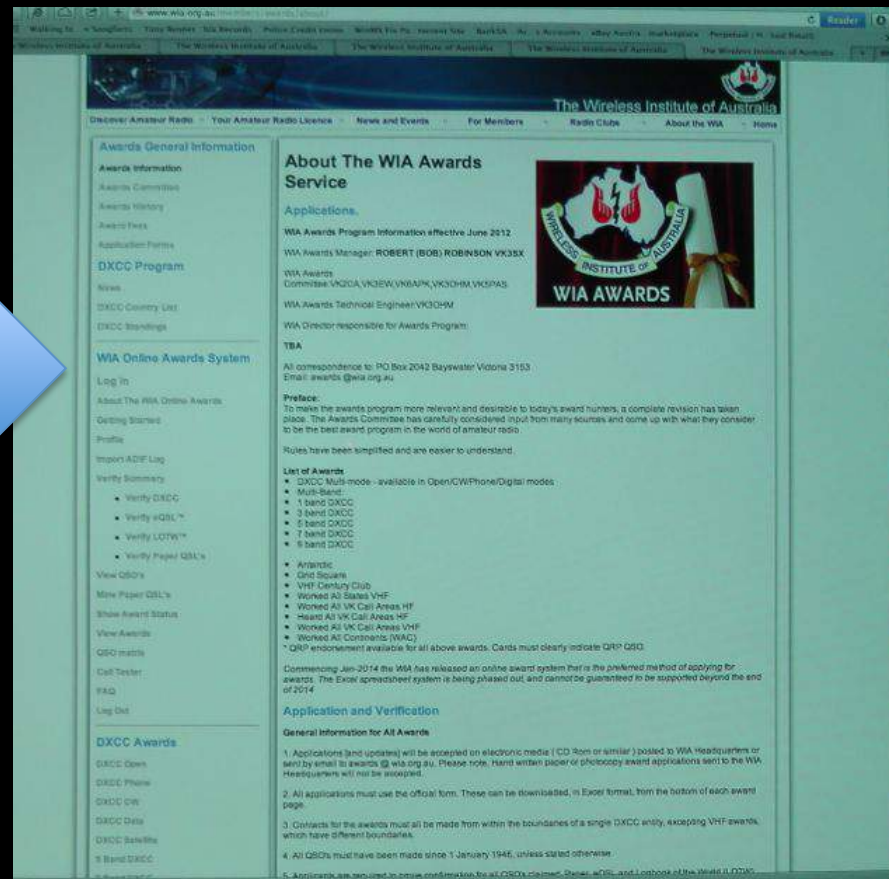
www.wia.org.au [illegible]

Reader

The Wireless Institute of Australia

Discover Amateur Radio · Your Amateur Radio Licence · News and Events · For Members · Radio Clubs · About the WIA · Home

Awards General Information

Awards Information

Awards Committee

Awards History

Award Fees

Application Forms

DXCC Program

News

DXCC Country List

DXCC Standings

WIA Online Awards System

Log In

About The WIA Online Awards

Getting Started

Profile

Import ADIF Log

Verify Summary

- Verify DXCC
- Verify eQSL™
- Verify LOTW™
- Verify Paper QSL's

View QSO's

Mine Paper QSL's

Show Award Status

View Awards

QSO matrix

Call Tester

FAQ

Log Out

DXCC Awards

DXCC Open

DXCC Phone

DXCC CW

DXCC Data

DXCC Satellite

5 Band DXCC

About The WIA Awards Service

WIRELESS INSTITUTE OF AUSTRALIA

WIA AWARDS

Applications.

WIA Awards Program Information effective June 2012

WIA Awards Manager: ROBERT (BOB) ROBINSON VK3SX

WIA Awards Committee:VK2OA,VK3EW,VK6APK,VK3OHM,VK5PAS

WIA Awards Technical Engineer:VK3OHM

WIA Director responsible for Awards Program:

TBA

All correspondence to: PO Box 2042 Bayswater Victoria 3153
Email: awards @wia.org.au

Preface:
To make the awards program more relevant and desirable to today's award hunters, a complete revision has taken place. The Awards Committee has carefully considered input from many sources and come up with what they consider to be the best award program in the world of amateur radio.

Rules have been simplified and are easier to understand.

List of Awards
- DXCC Multi-mode - available in Open/CW/Phone/Digital modes
- Multi-Band:
- 1 band DXCC
- 3 band DXCC
- 5 band DXCC
- 7 band DXCC
- 9 band DXCC

- Antarctic
- Grid Square
- VHF Century Club
- Worked All States VHF
- Worked All VK Call Areas HF
- Heard All VK Call Areas HF
- Worked All VK Call Areas VHF
- Worked All Continents (WAC)

* QRP endorsement available for all above awards. Cards must clearly indicate QRP QSO.

Commencing Jan-2014 the WIA has released an online award system that is the preferred method of applying for awards. The Excel spreadsheet system is being phased out and cannot be guaranteed to be supported beyond the end of 2014

Application and Verification

General Information for All Awards

1. Applications [and updates] will be accepted on electronic media ( CD Rom or similar ) posted to WIA Headquarters or sent by email to awards @ wia.org.au. Please note, Hand written paper or photocopy award applications sent to the WIA Headquarters will not be accepted.

2. All applications must use the official form. These can be downloaded, in Excel format, from the bottom of each award page.

3. Contacts for the awards must all be made from within the boundaries of a single DXCC entity, excepting VHF awards, which have different boundaries.

4. All QSO's must have been made since 1 January 1946, unless stated otherwise.

5. Applicants are required to prove confirmation for all QSO's claimed. Paper, eQSL and Logbook of the World (LOTW) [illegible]